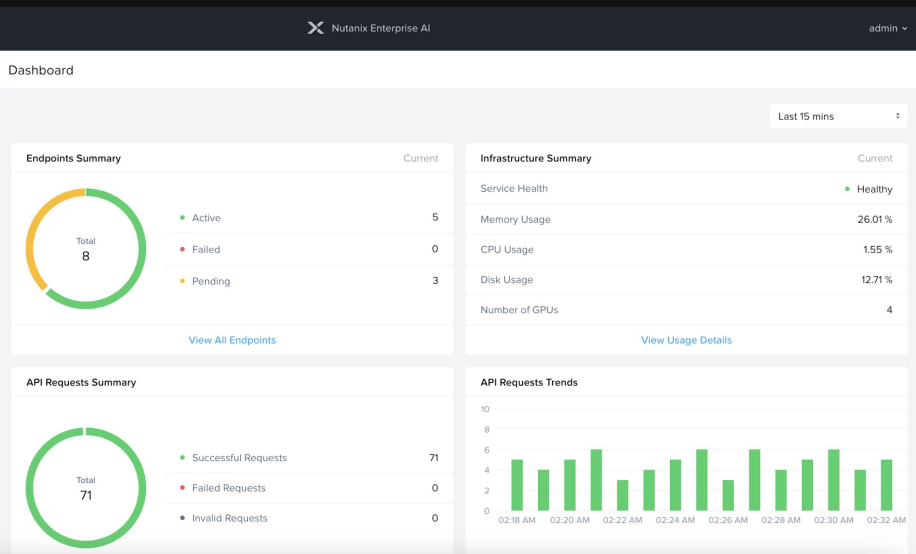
Nutanix Enterprise AI

admin

Dashboard

Last 15 mins

Endpoints Summary

Current

Total
8

Active 5

Failed 0

Pending 3

View All Endpoints

Infrastructure Summary

Current

| | |
|---|---|
| Service Health | Healthy |
| Memory Usage | 26.01 % |
| CPU Usage | 1.55 % |
| Disk Usage | 12.71 % |
| Number of GPUs | 4 |

View Usage Details

API Requests Summary

Total
71

Successful Requests 71

Failed Requests 0

Invalid Requests 0

API Requests Trends

10
8
6
4
2
0

02:18 AM 02:20 AM 02:22 AM 02:24 AM 02:26 AM 02:28 AM 02:30 AM 02:32 AM